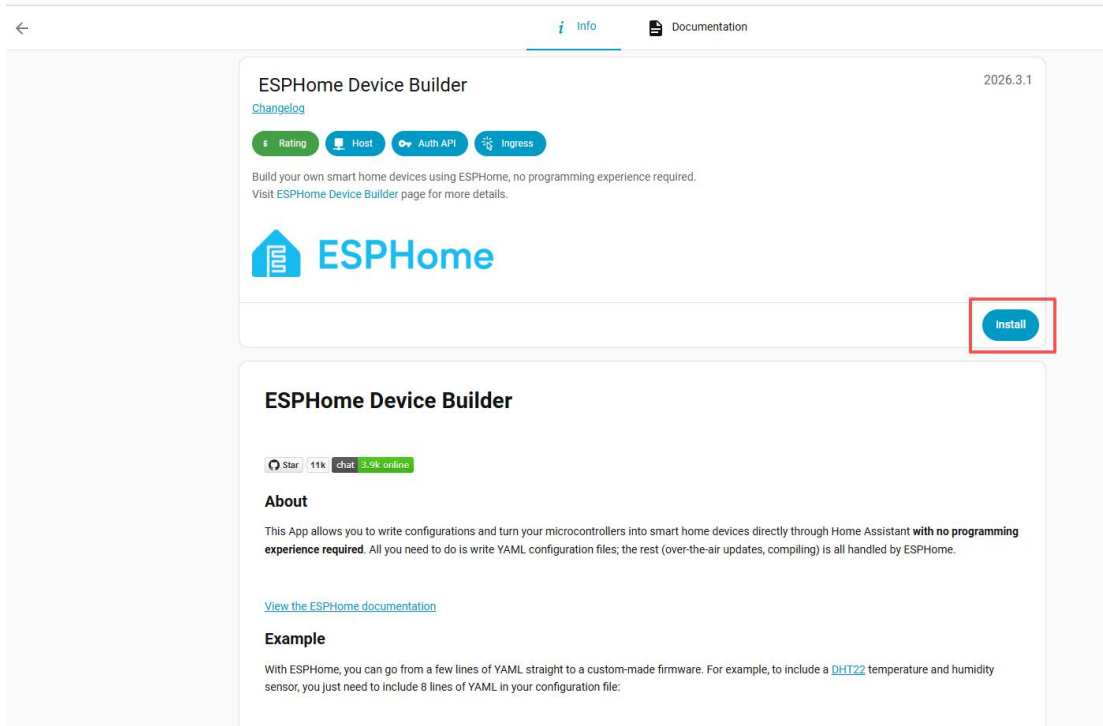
Info

Documentation

ESPHome Device Builder

2026.3.1

Changelog

6 Rating

Host

Auth API

Ingress

Build your own smart home devices using ESPHome, no programming experience required.
Visit ESPHome Device Builder page for more details.

ESPHome

Install

ESPHome Device Builder

Star 11k chat 3.9k online

About

This App allows you to write configurations and turn your microcontrollers into smart home devices directly through Home Assistant **with no programming experience required**. All you need to do is write YAML configuration files; the rest (over-the-air updates, compiling) is all handled by ESPHome.

View the ESPHome documentation

Example

With ESPHome, you can go from a few lines of YAML straight to a custom-made firmware. For example, to include a DHT22 temperature and humidity sensor, you just need to include 8 lines of YAML in your configuration file: